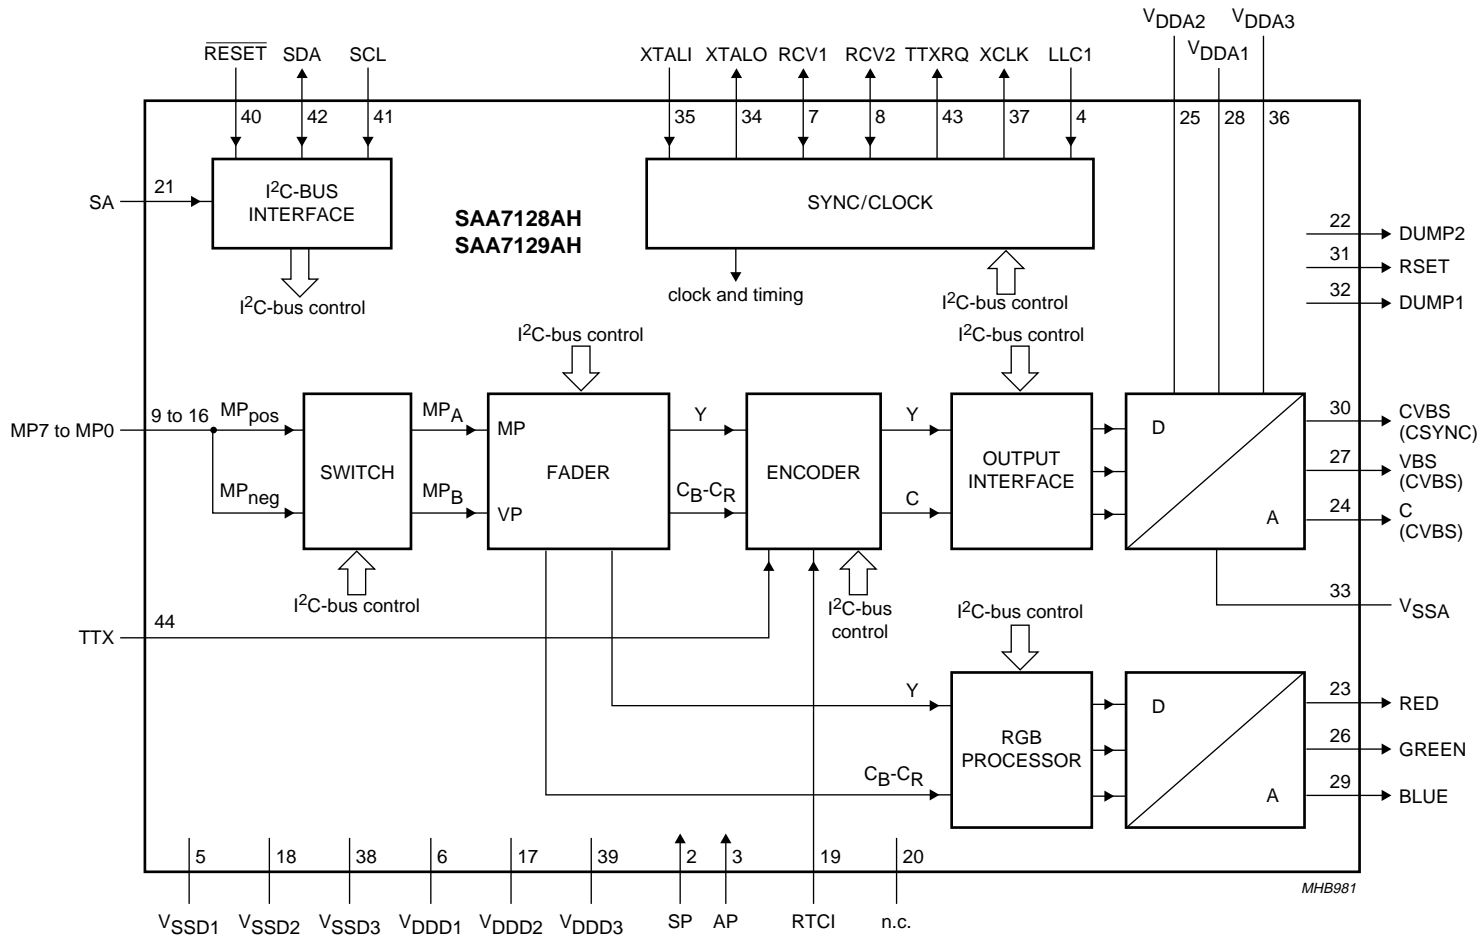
$V_{DDA2}$ $V_{DDA3}$
$V_{DDA1}$

$\overline{RESET}$ SDA SCL

XTALI XTALO RCV1 RCV2 TTXRQ XCLK LLC1

40 42 41

35 34 7 8 43 37 4

25 28 36

SA 21

I$^2$C-BUS INTERFACE

SAA7128AH
SAA7129AH

SYNC/CLOCK

22 DUMP2
31 RSET
32 DUMP1

I$^2$C-bus control

clock and timing

I$^2$C-bus control

I$^2$C-bus control

I$^2$C-bus control

MP7 to MP0 9 to 16 $MP_{pos}$ $MP_{neg}$

SWITCH

$MP_A$ $MP_B$

MP VP

FADER

Y $C_B$-$C_R$

ENCODER

Y C

OUTPUT INTERFACE

D A

30 CVBS (CSYNC)
27 VBS (CVBS)
24 C (CVBS)

I$^2$C-bus control

I$^2$C-bus control

33 $V_{SSA}$

TTX 44

I$^2$C-bus control

Y

$C_B$-$C_R$

RGB PROCESSOR

D A

23 RED
26 GREEN
29 BLUE

5 18 38 6 17 39 2 3 19 20

MHB981

$V_{SSD1}$ $V_{SSD2}$ $V_{SSD3}$ $V_{DDD1}$ $V_{DDD2}$ $V_{DDD3}$ SP AP RTCI n.c.